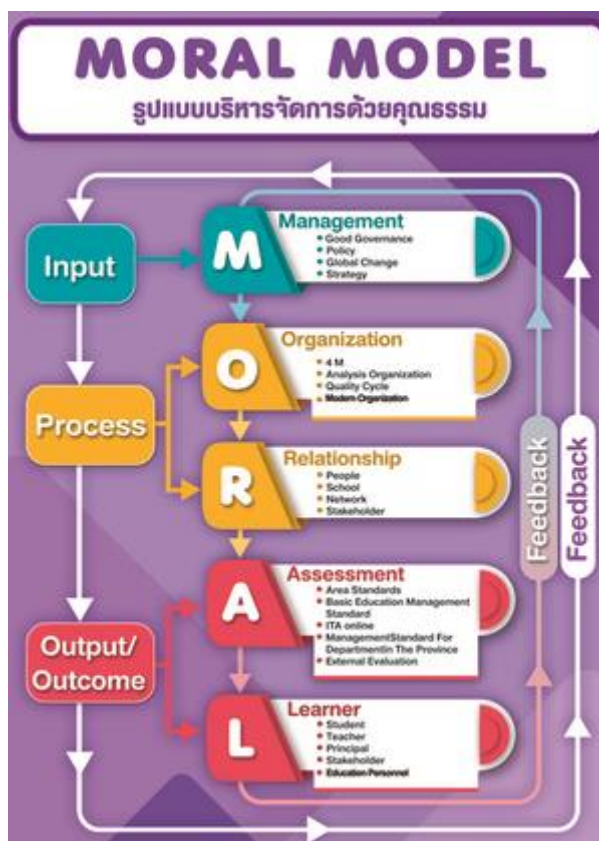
MORAL MODEL
รูปแบบบริหารจัดการด้วยคุณธรรม

Input

Process

Output/
Outcome

M
Management
• Good Governance
• Policy
• Global Change
• Strategy

O
Organization
• 4 M
• Analysis Organization
• Quality Cycle
• Modern Organization

R
Relationship
• People
• School
• Network
• Stakeholder

A
Assessment
• Area Standards
• Basic Education Management Standard
• ITA online
• ManagementStandard For Departmentin The Province
• External Evaluation

L
Learner
• Student
• Teacher
• Principal
• Stakeholder
• Education Personnel

Feedback

Feedback